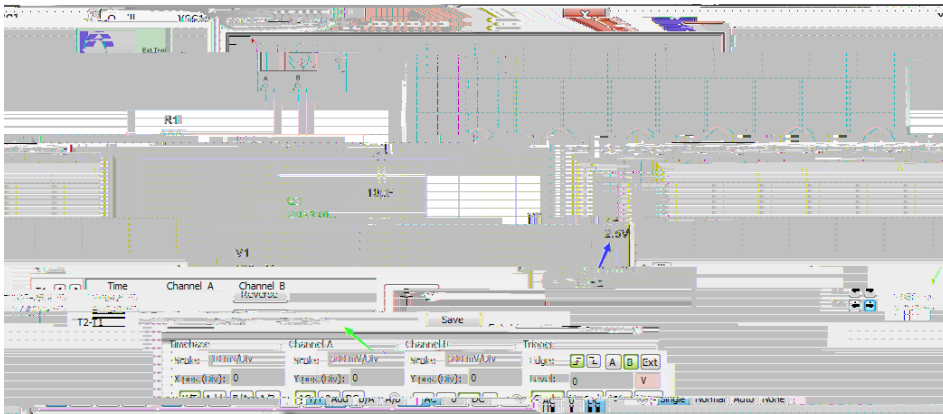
Ext Trig

A B

R1

1kΩ

C1

V1

2.5V

Time Channel A Channel B

Reverse

T2-T1

Save

Timebase Channel A Channel B Trigger

Scale: 10ms/Div Scale: 500mV/Div Scale: 500mV/Div Edge: A B Ext

X pos.(Div): 0 Y pos.(Div): 0 Y pos.(Div): 0 Level: 0 V

AC 0 DC AC 0 DC Single Normal Auto None